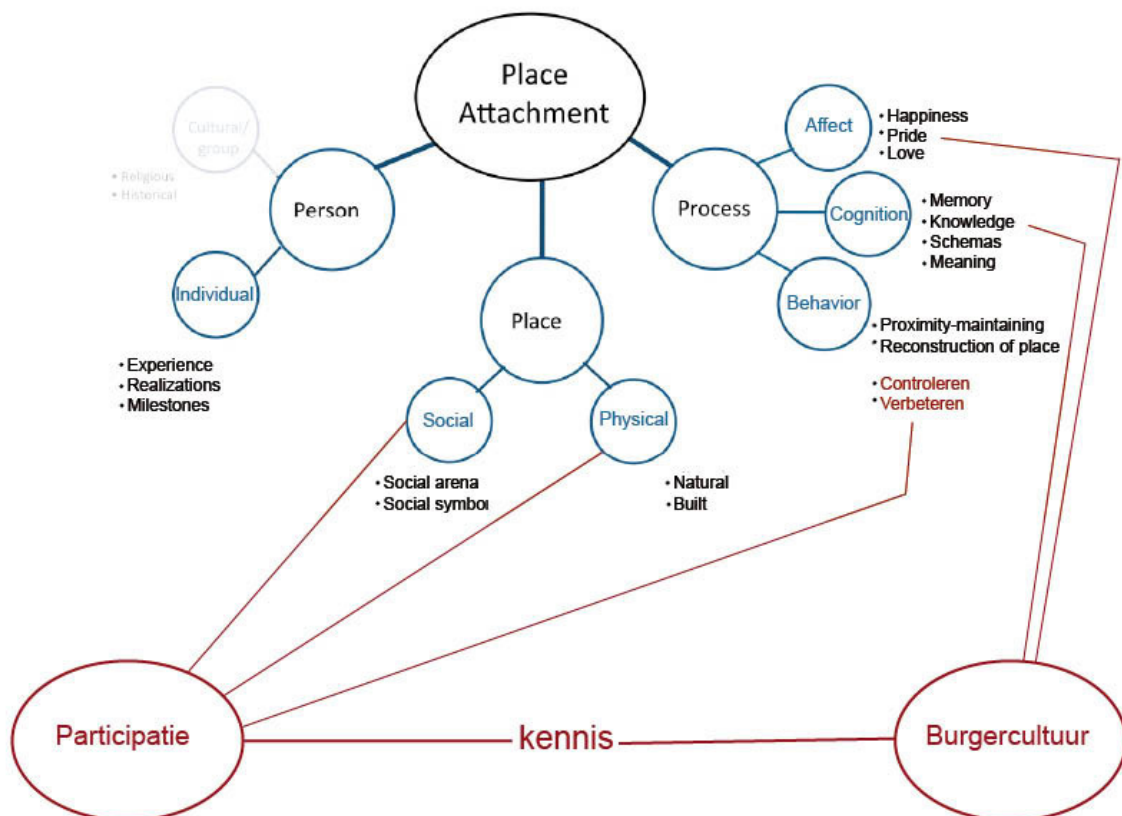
Place Attachment

Cultural/ group

• Religious
• Historical

Person

Individual

• Experience
• Realizations
• Milestones

Place

Social

• Social arena
• Social symbol

Physical

• Natural
• Built

Process

Affect

• Happiness
• Pride
• Love

Cognition

• Memory
• Knowledge
• Schemas
• Meaning

Behavior

• Proximity-maintaining
• Reconstruction of place

• Controleren
• Verbeteren

Participatie

kennis

Burgercultuur